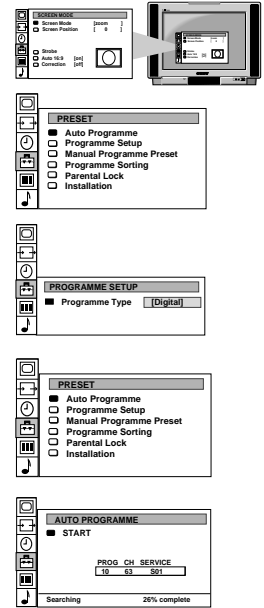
SCREEN MODE
Screen Mode [zoom ]
Screen Position [ 0 ]

Strobe
Auto 16:9 [on]
Correction [off]

PRESET
Auto Programme
Programme Setup
Manual Programme Preset
Programme Sorting
Parental Lock
Installation

PROGRAMME SETUP
Programme Type [Digital]

PRESET
Auto Programme
Programme Setup
Manual Programme Preset
Programme Sorting
Parental Lock
Installation

AUTO PROGRAMME
START

| PROG | CH | SERVICE |
|---|---|---|
| 10 | 63 | S01 |

Searching 26% complete